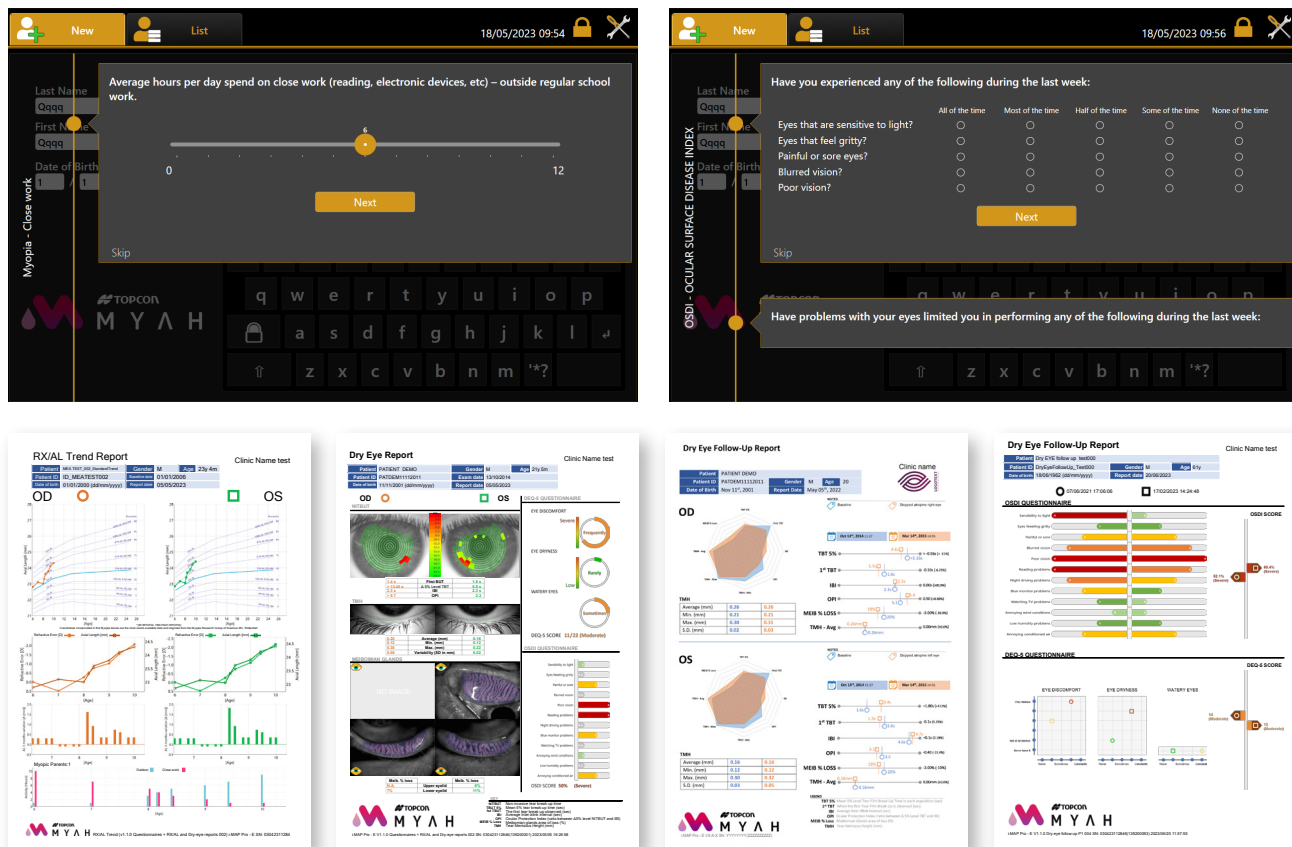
New
List
18/05/2023 09:54

Last Name
Qqqq
First Name
Qqqq
Date of Birth
1 / 1

Myopia - Close work

Average hours per day spend on close work (reading, electronic devices, etc) – outside regular school work.

6
0
12

Next

Skip

TOPCON
MYAH

q w e r t y u i o p
a s d f g h j k l
z x c v b n m '*?

New
List
18/05/2023 09:56

Last Name
Qqqq
First Name
Qqqq
Date of Birth
1 / 1

OSDI - OCULAR SURFACE DISEASE INDEX

Have you experienced any of the following during the last week:

| | All of the time | Most of the time | Half of the time | Some of the time | None of the time |
|---|---|---|---|---|---|
| Eyes that are sensitive to light? | ○ | ○ | ○ | ○ | ○ |
| Eyes that feel gritty? | ○ | ○ | ○ | ○ | ○ |
| Painful or sore eyes? | ○ | ○ | ○ | ○ | ○ |
| Blurred vision? | ○ | ○ | ○ | ○ | ○ |
| Poor vision? | ○ | ○ | ○ | ○ | ○ |

Next

Skip

Have problems with your eyes limited you in performing any of the following during the last week:

z x c v b n m '*?

RX/AL Trend Report
Clinic Name test
Patient
Gender M
Age 23y 4m
Patient ID ID_MEATEST002
Date of birth 01/01/2000 (dd/mm/yyyy)
Baseline date 01/01/2006
Report date 05/05/2023
OD
OS
Refractive Error (D)
Axial Length (mm)
Myopic Parents: 1
Outdoor
Close work
MYAH

Dry Eye Report
Clinic Name test
Patient PATIENT DEMO
Gender M
Age 21y 6m
Patient ID PATDEM11112011
Exam date 10/10/2014
Date of birth 11/11/2001
Report date 05/05/2023
OD
OS
NITBUT
DEQ-5 QUESTIONNAIRE
EYE DISCOMFORT
Severe
Frequently
EYE DRYNESS
Low
Rarely
WATERY EYES
Sometimes
DEQ-5 SCORE 11/22 (Moderate)
TMH
Average (mm)
Min. (mm)
Max. (mm)
Variability (SD in mm)
OSDI QUESTIONNAIRE
MEIBOMIAN GLANDS
NOT IMAGED
OSDI SCORE 58% (Severe)
Meib. % loss
Upper eyelid
Lower eyelid
TOPCON
MYAH

Dry Eye Follow-Up Report
Clinic name
Patient PATIENT DEMO
Patient ID PATDEM11112011
Gender M
Age 20
Date of Birth Nov 11st, 2001
Report Date May 05th, 2022
OD
TMH
Average (mm)
Min. (mm)
Max. (mm)
S.D. (mm)
Baseline
Oct 14th, 2014
Mar 14th, 2023
TBT 5%
1st TBT
IBI
OPI
MEIB % LOSS
TMH - Avg
OS
TMH
Average (mm)
Min. (mm)
Max. (mm)
S.D. (mm)
TBT 5%
1st TBT
IBI
OPI
MEIB % LOSS
TMH - Avg
TOPCON
MYAH

Dry Eye Follow-Up Report
Clinic Name test
Patient Dry EYE follow up_Test000
Patient ID DryEyeFollowUp_Test000
Gender M
Age 61y
Date of birth 18/08/1962 (dd/mm/yyyy)
Report date 20/06/2023
07/06/2021 17:06:06
17/02/2023 14:24:48
OSDI QUESTIONNAIRE
OSDI SCORE
Sensitivity to light
Eyes feeling gritty
Painful or sore
Blurred vision
Poor vision
Reading problems
Night driving problems
Blue monitor problems
Watching TV problems
Annoying wind conditions
Low humidity problems
Annoying conditioned air
DEQ-5 QUESTIONNAIRE
DEQ-5 SCORE
EYE DISCOMFORT
EYE DRYNESS
WATERY EYES
TOPCON
MYAH